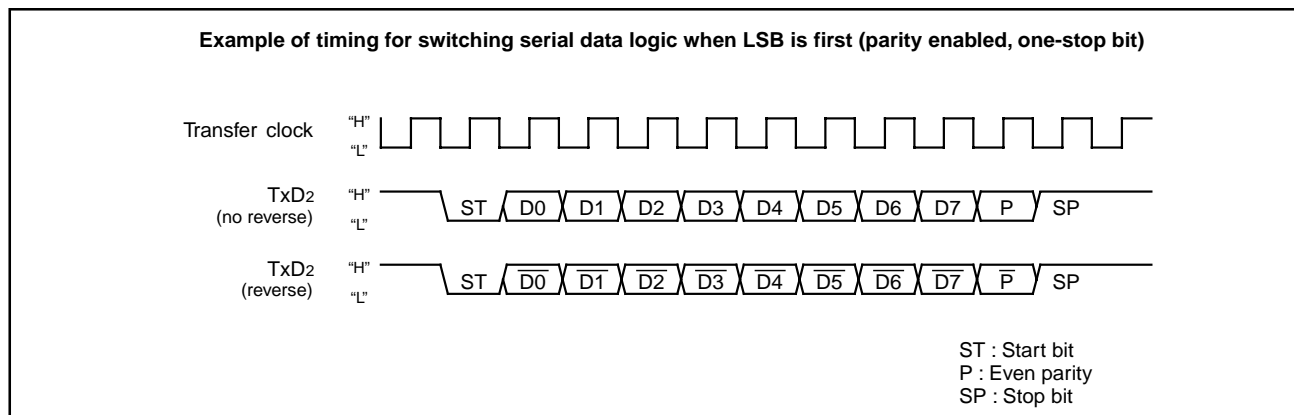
Example of timing for switching serial data logic when LSB is first (parity enabled, one-stop bit)

Transfer clock "H" "L"

$TxD_2$ (no reverse) "H" "L"
ST D0 D1 D2 D3 D4 D5 D6 D7 P SP

$TxD_2$ (reverse) "H" "L"
ST $\overline{D0}$ $\overline{D1}$ $\overline{D2}$ $\overline{D3}$ $\overline{D4}$ $\overline{D5}$ $\overline{D6}$ $\overline{D7}$ $\overline{P}$ SP

ST : Start bit
P : Even parity
SP : Stop bit